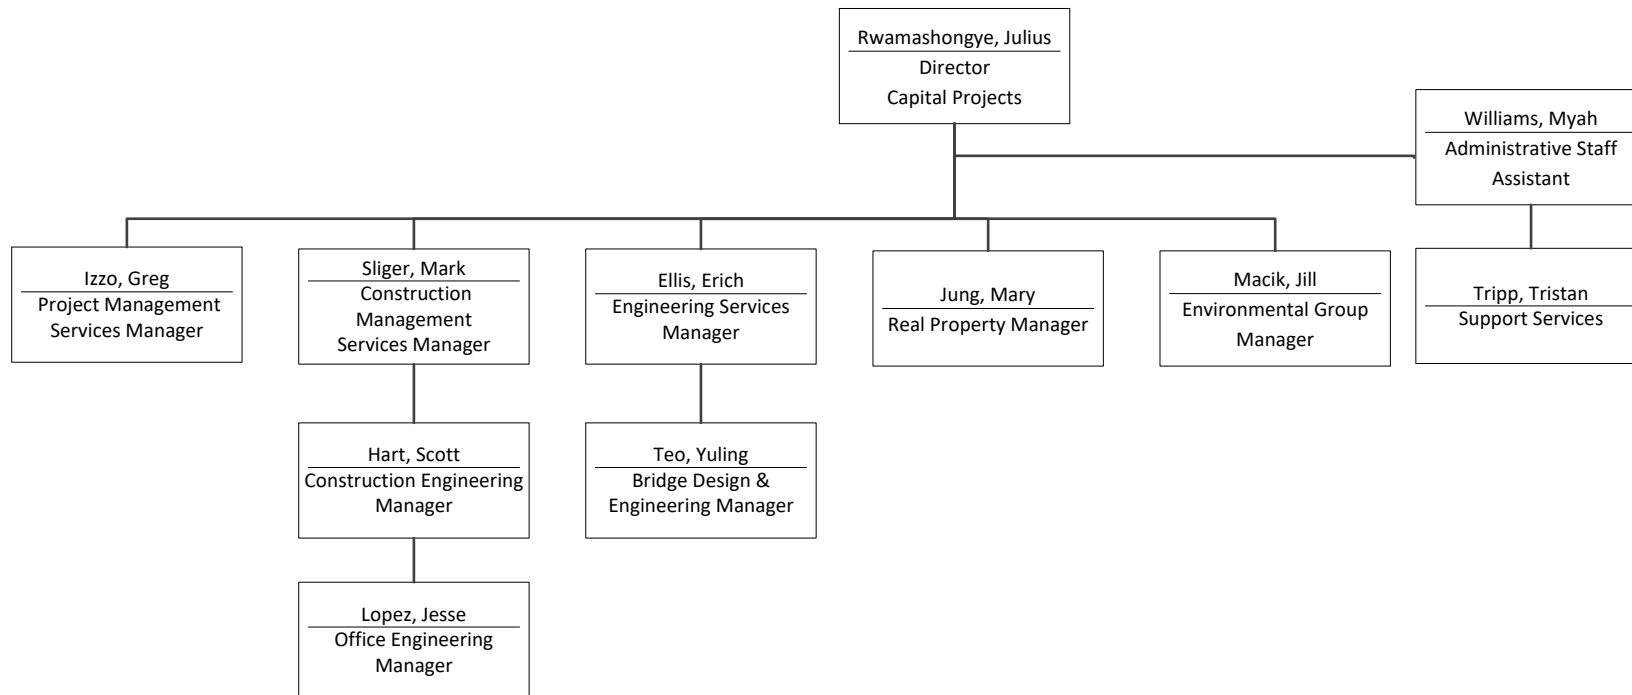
Rwamashongye, Julius
Director
Capital Projects

Williams, Myah
Administrative Staff Assistant

Izzo, Greg
Project Management Services Manager

Sliger, Mark
Construction Management Services Manager

Ellis, Erich
Engineering Services Manager

Jung, Mary
Real Property Manager

Macik, Jill
Environmental Group Manager

Tripp, Tristan
Support Services

Hart, Scott
Construction Engineering Manager

Teo, Yuling
Bridge Design & Engineering Manager

Lopez, Jesse
Office Engineering Manager